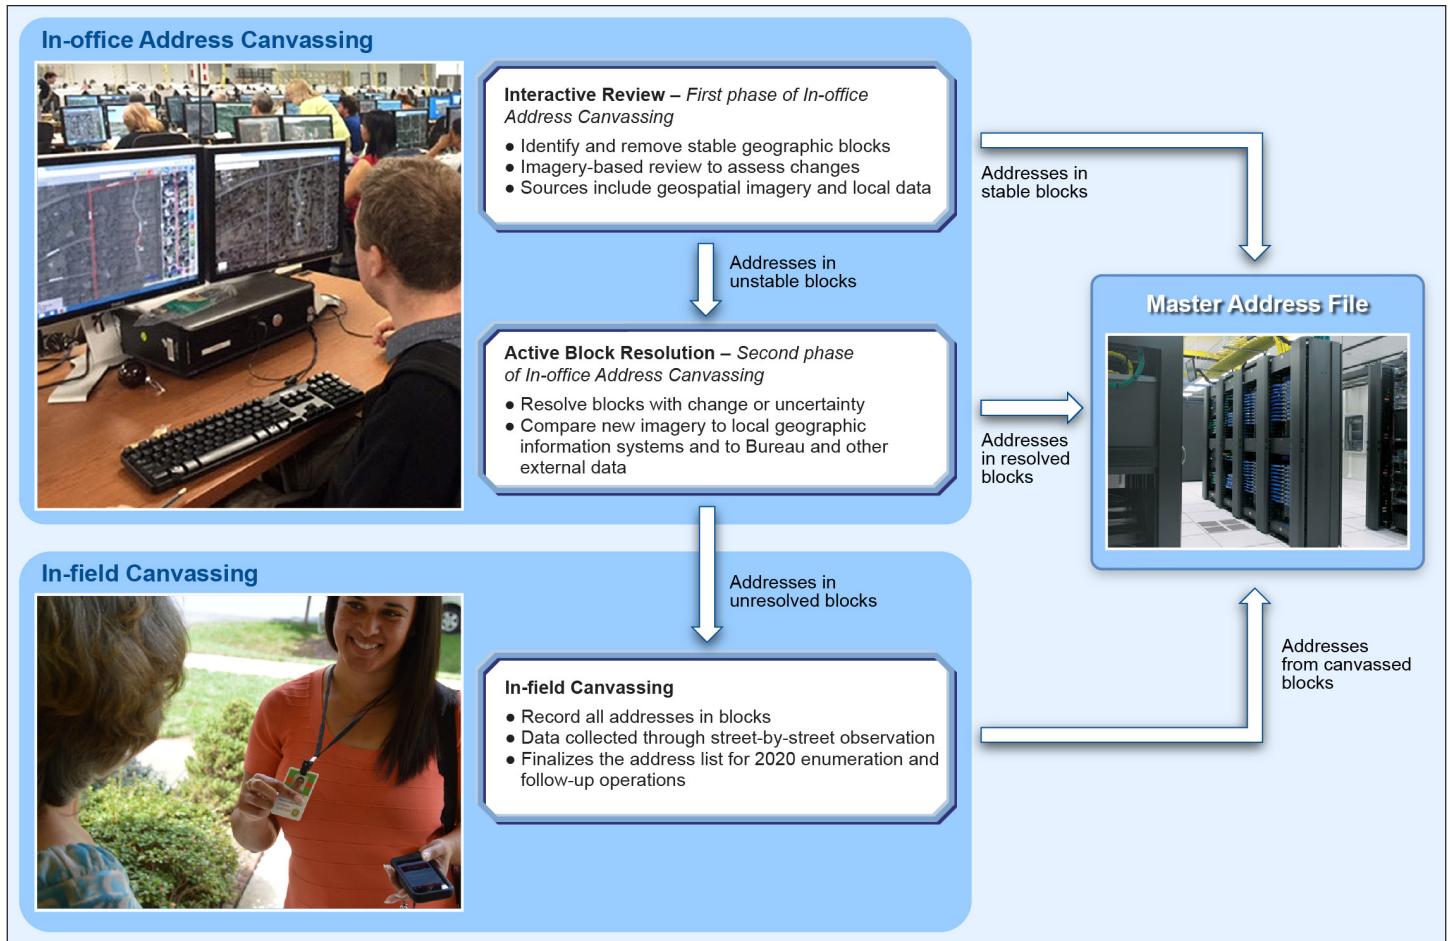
In-office Address Canvassing

**Interactive Review** – *First phase of In-office Address Canvassing*

● Identify and remove stable geographic blocks
● Imagery-based review to assess changes
● Sources include geospatial imagery and local data

Addresses in stable blocks

Addresses in unstable blocks

**Active Block Resolution** – *Second phase of In-office Address Canvassing*

● Resolve blocks with change or uncertainty
● Compare new imagery to local geographic information systems and to Bureau and other external data

Addresses in resolved blocks

Master Address File

Addresses in unresolved blocks

In-field Canvassing

**In-field Canvassing**

● Record all addresses in blocks
● Data collected through street-by-street observation
● Finalizes the address list for 2020 enumeration and follow-up operations

Addresses from canvassed blocks